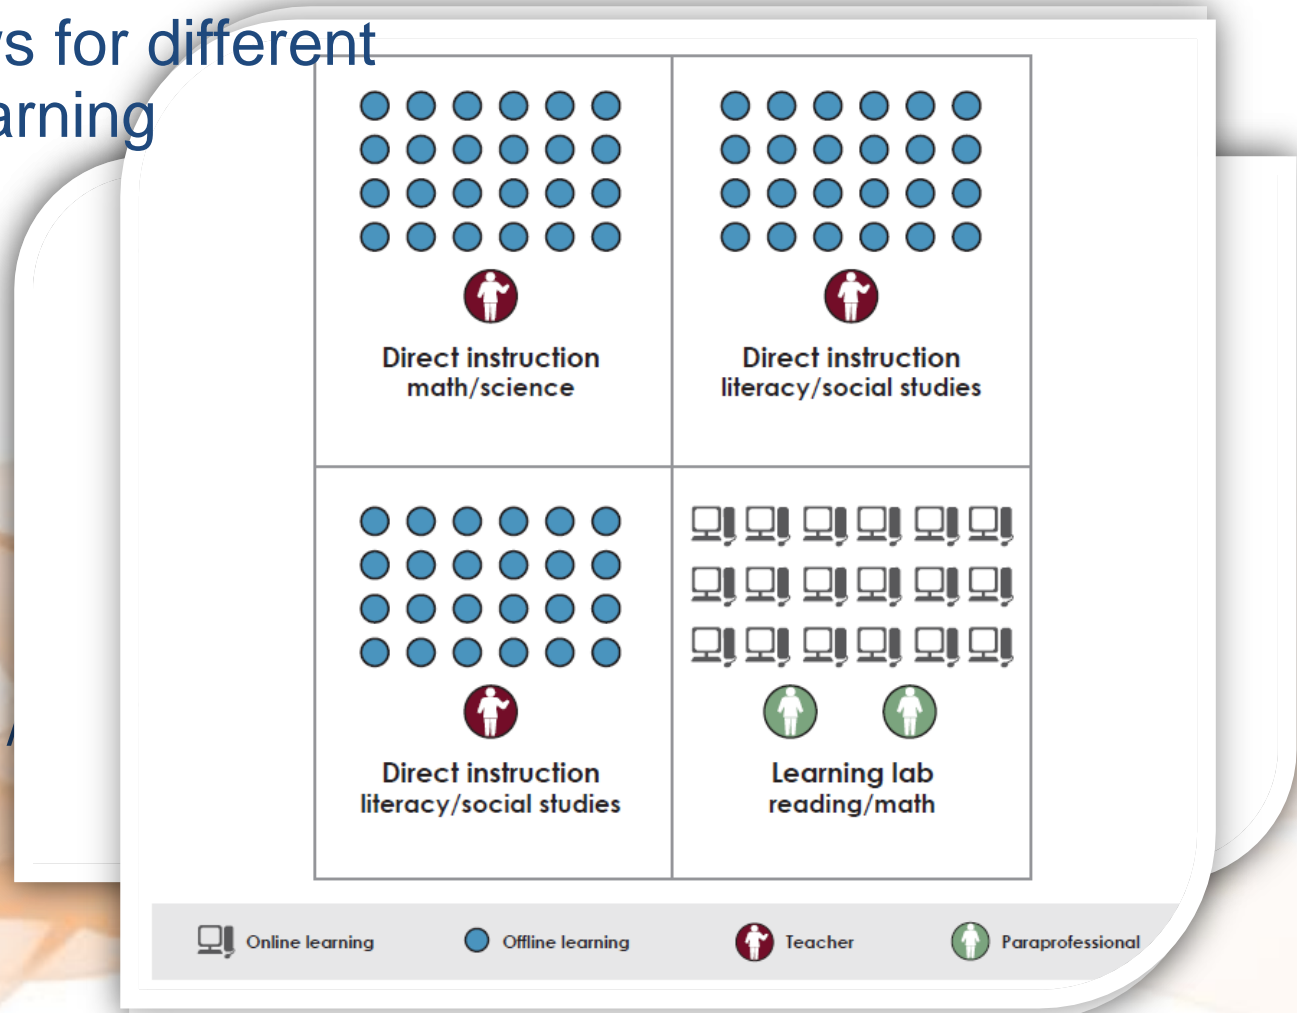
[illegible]s for different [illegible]arning

Direct instruction
math/science

Direct instruction
literacy/social studies

Direct instruction
literacy/social studies

Learning lab
reading/math

Online learning

Offline learning

Teacher

Paraprofessional